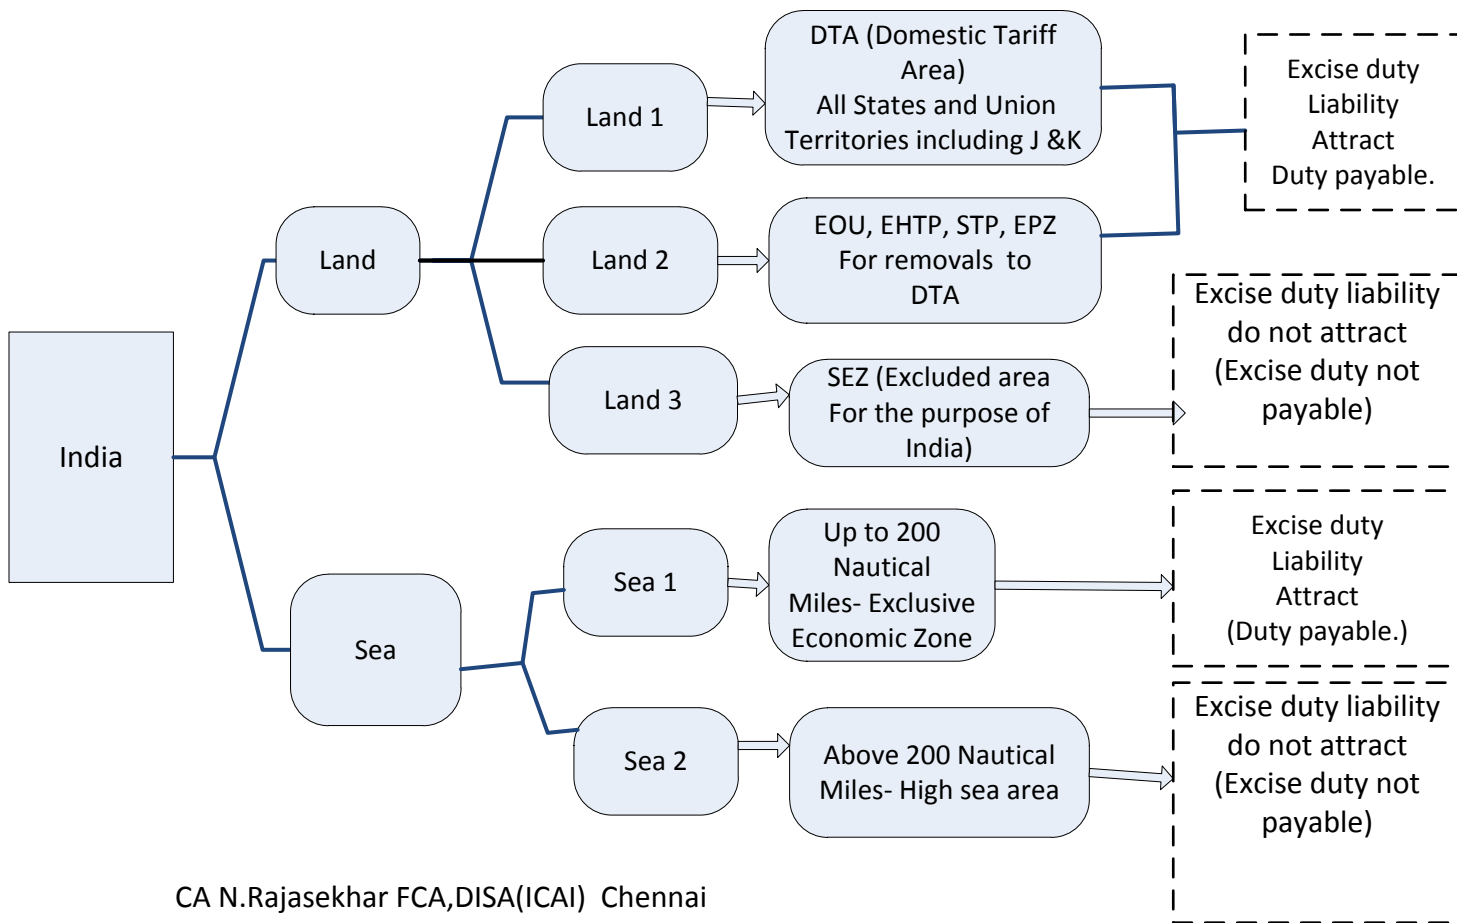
India

Land

Land 1

DTA (Domestic Tariff Area)
All States and Union Territories including J &K

Land 2

EOU, EHTP, STP, EPZ
For removals to DTA

Excise duty Liability Attract Duty payable.

Land 3

SEZ (Excluded area For the purpose of India)

Excise duty liability do not attract (Excise duty not payable)

Sea

Sea 1

Up to 200 Nautical Miles- Exclusive Economic Zone

Excise duty Liability Attract (Duty payable.)

Sea 2

Above 200 Nautical Miles- High sea area

Excise duty liability do not attract (Excise duty not payable)

CA N.Rajasekhar FCA,DISA(ICAI) Chennai